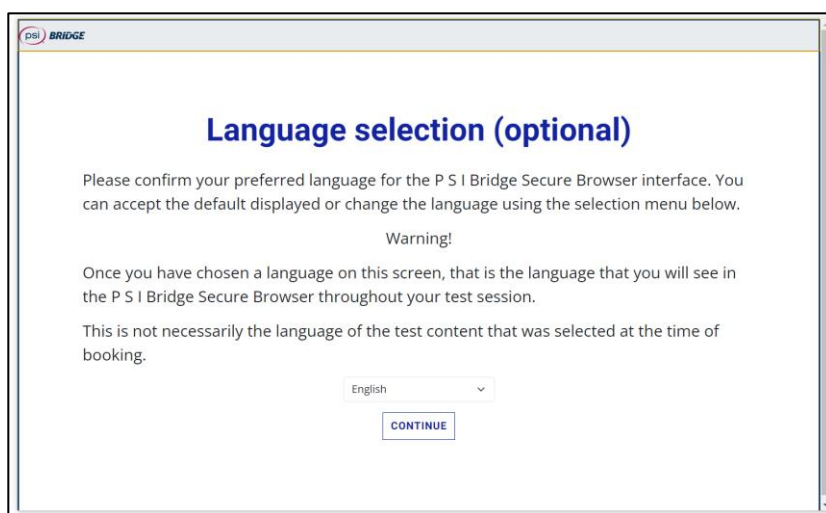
psi BRIDGE

Language selection (optional)

Please confirm your preferred language for the P S I Bridge Secure Browser interface. You can accept the default displayed or change the language using the selection menu below.

Warning!

Once you have chosen a language on this screen, that is the language that you will see in the P S I Bridge Secure Browser throughout your test session.

This is not necessarily the language of the test content that was selected at the time of booking.

English

CONTINUE